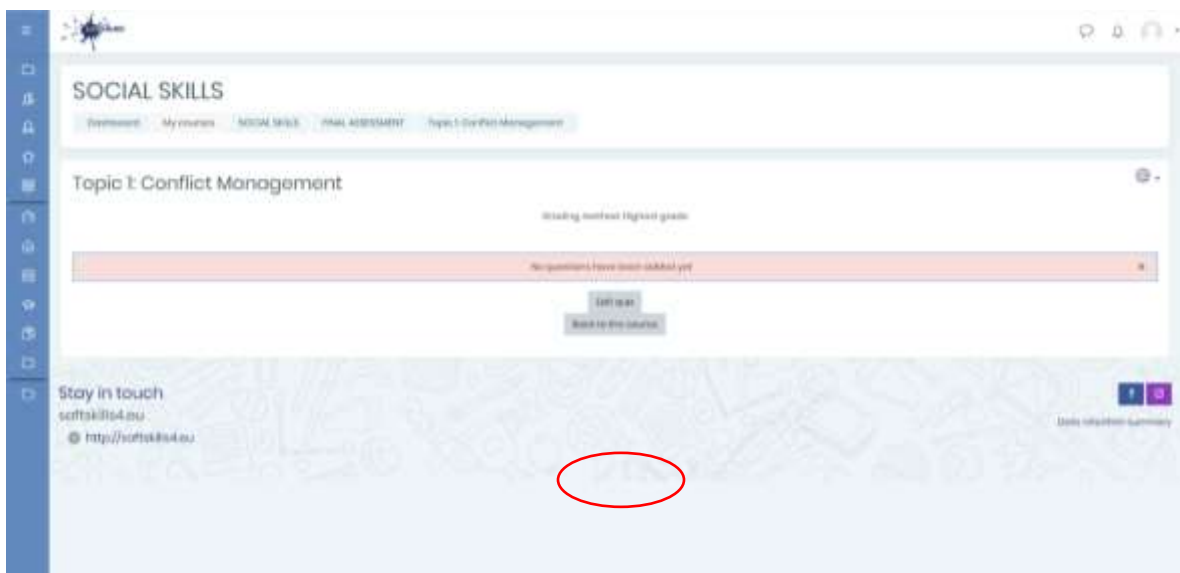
SOCIAL SKILLS

Dashboard My courses SOCIAL SKILLS FINAL ASSESSMENT Topic 1: Conflict Management

Topic 1: Conflict Management

Grading method: Highest grade

No questions have been added yet

Edit quiz

Back to the course

Stay in touch

softskills4.eu

http://softskills4.eu

Data retention summary